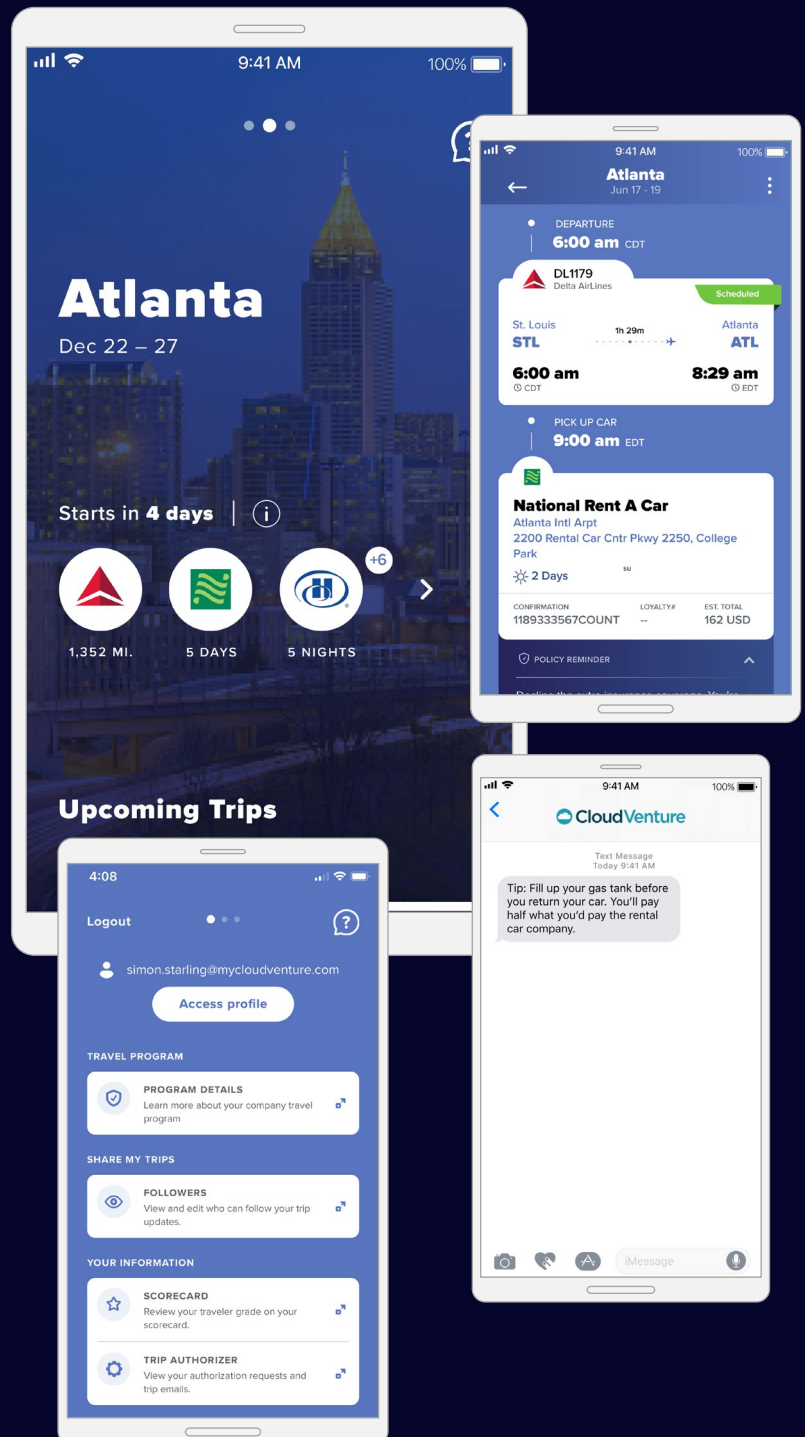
9:41 AM
100%

Atlanta
Dec 22 – 27

Starts in 4 days

+6

1,352 MI.
5 DAYS
5 NIGHTS

Upcoming Trips

9:41 AM
100%
Atlanta
Jun 17 - 19

DEPARTURE
6:00 am CDT

DL1179
Delta AirLines
Scheduled

St. Louis
STL
1h 29m
Atlanta
ATL

6:00 am
CDT
8:29 am
EDT

PICK UP CAR
9:00 am EDT

National Rent A Car
Atlanta Intl Arpt
2200 Rental Car Cntr Pkwy 2250, College Park
2 Days
su

CONFIRMATION
1189333567COUNT
LOYALTY#
--
EST. TOTAL
162 USD

POLICY REMINDER

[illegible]

4:08

Logout

simon.starling@mycloudventure.com

Access profile

TRAVEL PROGRAM

PROGRAM DETAILS
Learn more about your company travel program

SHARE MY TRIPS

FOLLOWERS
View and edit who can follow your trip updates.

YOUR INFORMATION

SCORECARD
Review your traveler grade on your scorecard.

TRIP AUTHORIZER
View your authorization requests and trip emails.

9:41 AM
100%
CloudVenture

Text Message
Today 9:41 AM

Tip: Fill up your gas tank before you return your car. You'll pay half what you'd pay the rental car company.

iMessage